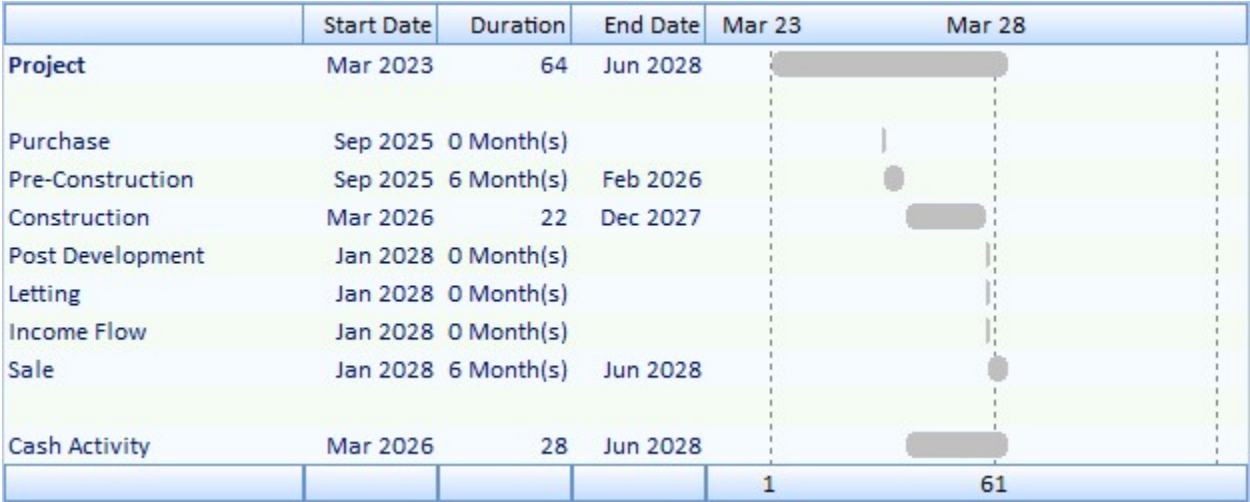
| | Start Date | Duration | End Date | Mar 23 Mar 28 |
|---|---|---|---|---|
| **Project** | Mar 2023 | 64 | Jun 2028 | |
| | | | | |
| Purchase | Sep 2025 | 0 Month(s) | | |
| Pre-Construction | Sep 2025 | 6 Month(s) | Feb 2026 | |
| Construction | Mar 2026 | 22 | Dec 2027 | |
| Post Development | Jan 2028 | 0 Month(s) | | |
| Letting | Jan 2028 | 0 Month(s) | | |
| Income Flow | Jan 2028 | 0 Month(s) | | |
| Sale | Jan 2028 | 6 Month(s) | Jun 2028 | |
| | | | | |
| Cash Activity | Mar 2026 | 28 | Jun 2028 | |
| | | | | 1 61 |